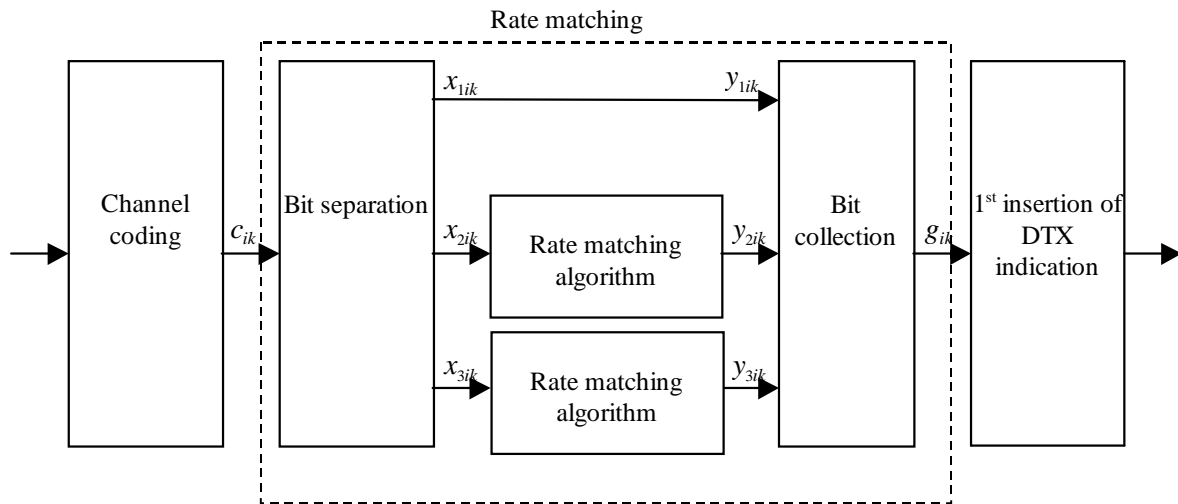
Rate matching

Channel coding

$c_{ik}$

Bit separation

$x_{1ik}$

$y_{1ik}$

$x_{2ik}$

Rate matching algorithm

$y_{2ik}$

$x_{3ik}$

Rate matching algorithm

$y_{3ik}$

Bit collection

$g_{ik}$

1$^{st}$ insertion of DTX indication